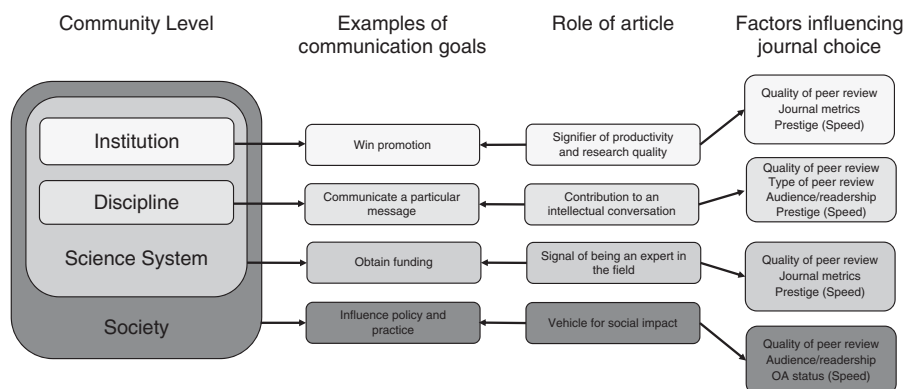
Community Level

Examples of communication goals

Role of article

Factors influencing journal choice

Institution

Discipline

Science System

Society

Win promotion

Communicate a particular message

Obtain funding

Influence policy and practice

Signifier of productivity and research quality

Contribution to an intellectual conversation

Signal of being an expert in the field

Vehicle for social impact

Quality of peer review
Journal metrics
Prestige (Speed)

Quality of peer review
Type of peer review
Audience/readership
Prestige (Speed)

Quality of peer review
Journal metrics
Prestige (Speed)

Quality of peer review
Audience/readership
OA status (Speed)